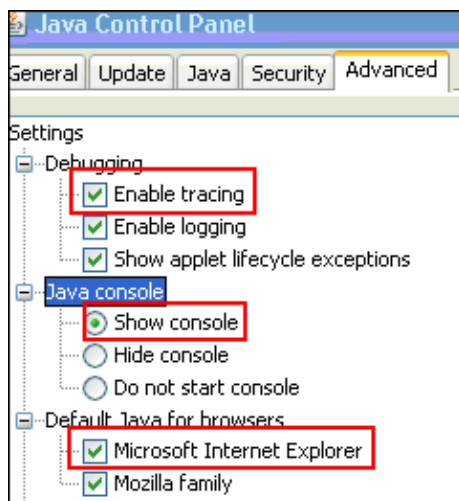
Java Control Panel

General | Update | Java | Security | Advanced

Settings
Debugging
Enable tracing
Enable logging
Show applet lifecycle exceptions
Java console
Show console
Hide console
Do not start console
Default Java for browsers
Microsoft Internet Explorer
Mozilla family